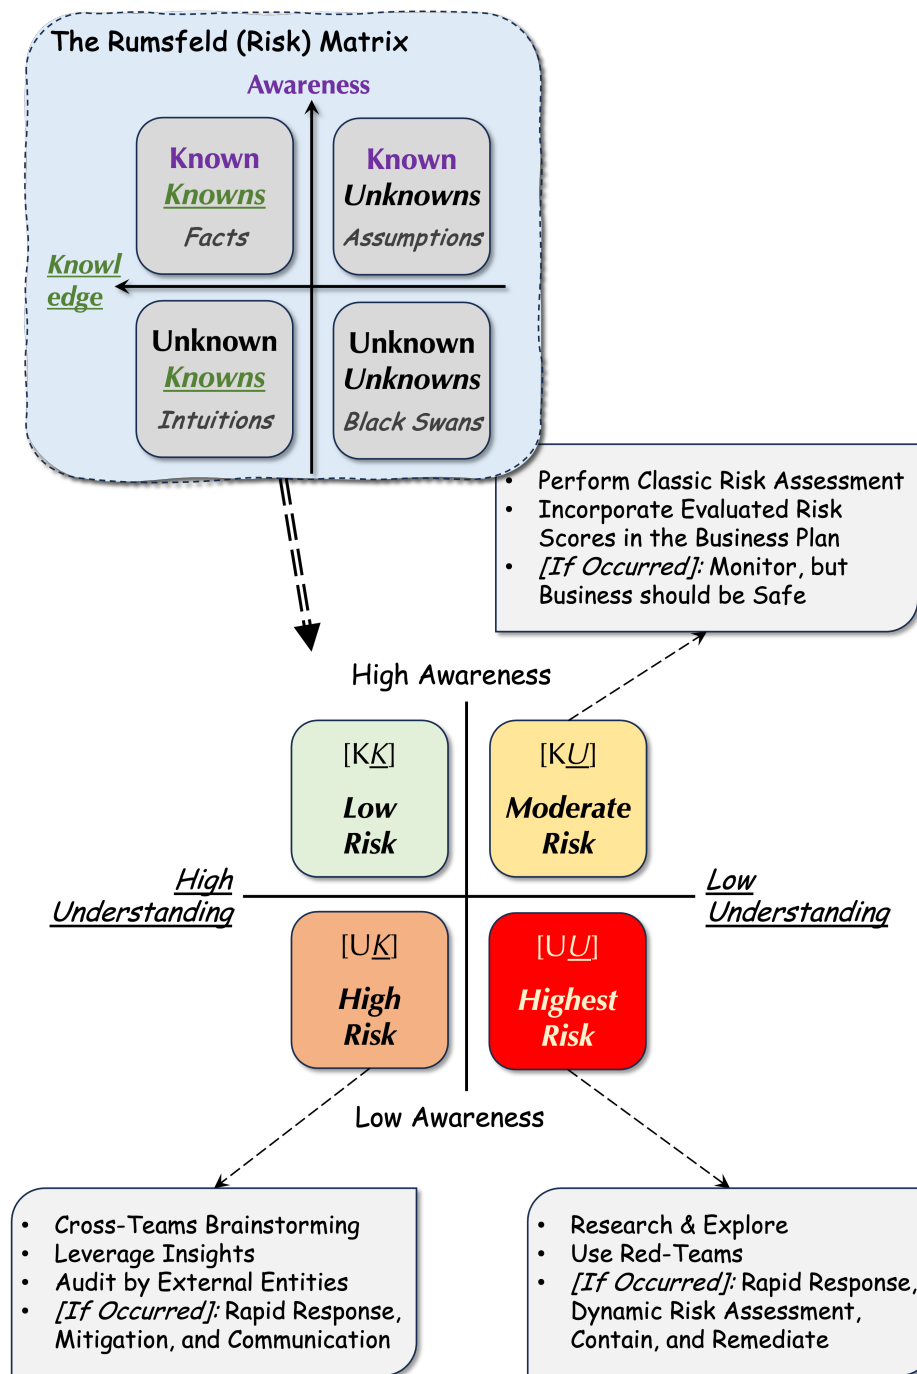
The Rumsfeld (Risk) Matrix

Awareness

Known Knowns Facts

Known Unknowns Assumptions

Knowledge

Unknown Knowns Intuitions

Unknown Unknowns Black Swans

- Perform Classic Risk Assessment
- Incorporate Evaluated Risk Scores in the Business Plan
- [If Occurred]: Monitor, but Business should be Safe

High Awareness

[KK] Low Risk

[KU] Moderate Risk

High Understanding

Low Understanding

[UK] High Risk

[UU] Highest Risk

Low Awareness

- Cross-Teams Brainstorming
- Leverage Insights
- Audit by External Entities
- [If Occurred]: Rapid Response, Mitigation, and Communication

- Research & Explore
- Use Red-Teams
- [If Occurred]: Rapid Response, Dynamic Risk Assessment, Contain, and Remediate